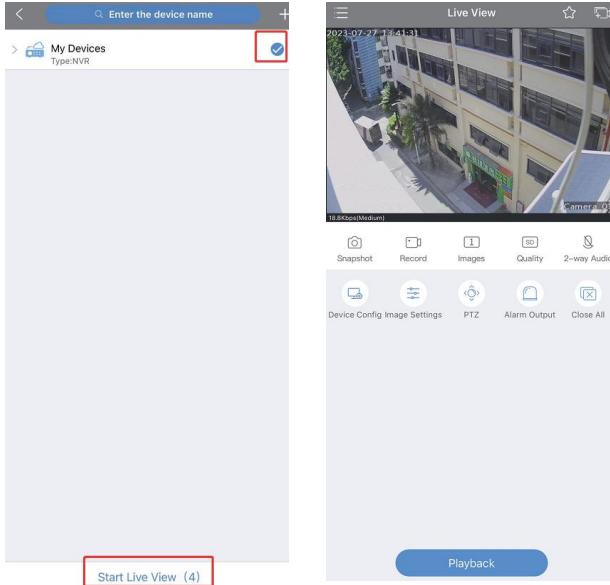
Enter the device name

My Devices
Type:NVR

Start Live View (4)

Live View

2023-07-27 13:41:31

18.8Kbps(Medium)

Camera 0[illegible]

Snapshot

Record

1
Images

SD
Quality

2-way Audi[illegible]

Device Config

Image Settings

PTZ

Alarm Output

Close All

Playback